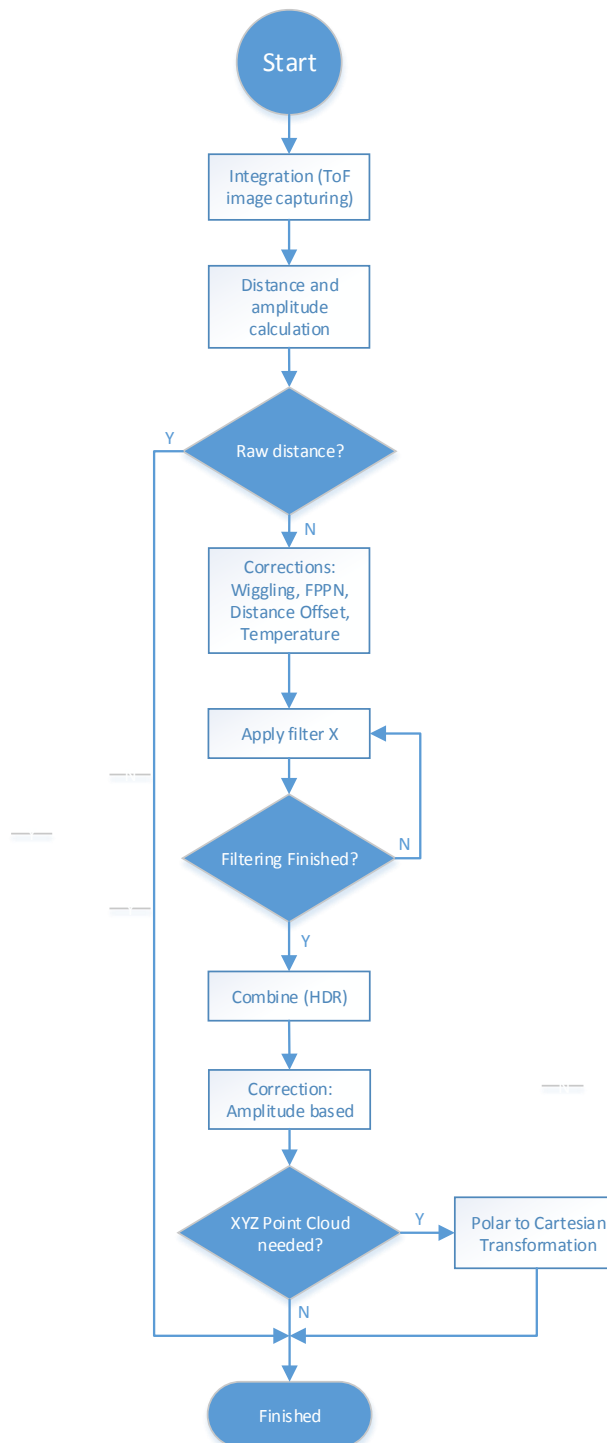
Start

Integration (ToF image capturing)

Distance and amplitude calculation

Y

Raw distance?

N

Corrections: Wiggling, FPPN, Distance Offset, Temperature

Apply filter X

Filtering Finished?

N

Y

Combine (HDR)

Correction: Amplitude based

XYZ Point Cloud needed?

Y

Polar to Cartesian Transformation

N

Finished